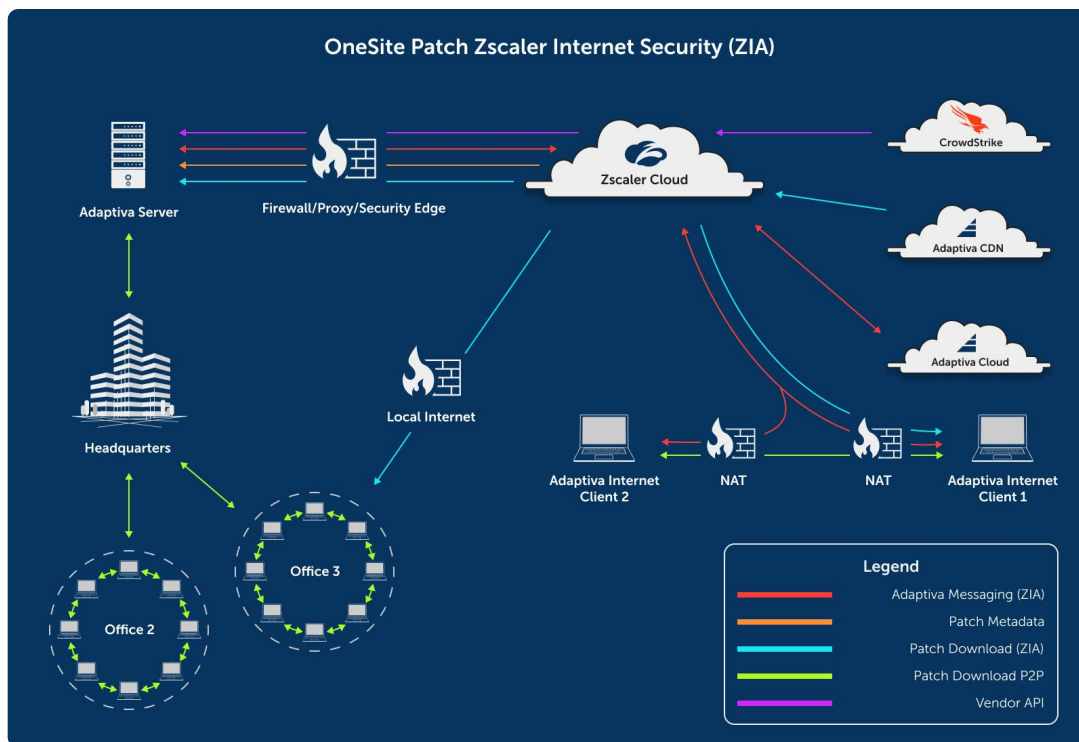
OneSite Patch Zscaler Internet Security (ZIA)

Adaptiva Server

Firewall/Proxy/Security Edge

Zscaler Cloud

CrowdStrike

Adaptiva CDN

Adaptiva Cloud

Headquarters

Local Internet

Adaptiva Internet Client 2

NAT

NAT

Adaptiva Internet Client 1

Office 3

Office 2

Legend

Adaptiva Messaging (ZIA)

Patch Metadata

Patch Download (ZIA)

Patch Download P2P

Vendor API